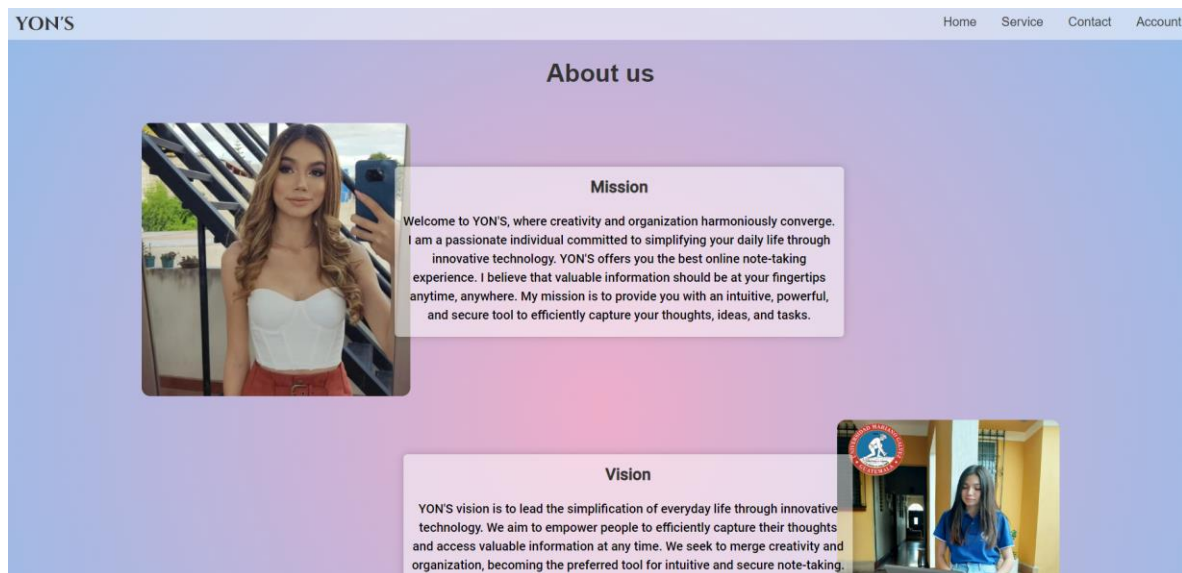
YON'S

Home Service Contact Account

About us

Mission

Welcome to YON'S, where creativity and organization harmoniously converge. I am a passionate individual committed to simplifying your daily life through innovative technology. YON'S offers you the best online note-taking experience. I believe that valuable information should be at your fingertips anytime, anywhere. My mission is to provide you with an intuitive, powerful, and secure tool to efficiently capture your thoughts, ideas, and tasks.

Vision

YON'S vision is to lead the simplification of everyday life through innovative technology. We aim to empower people to efficiently capture their thoughts and access valuable information at any time. We seek to merge creativity and organization, becoming the preferred tool for intuitive and secure note-taking.